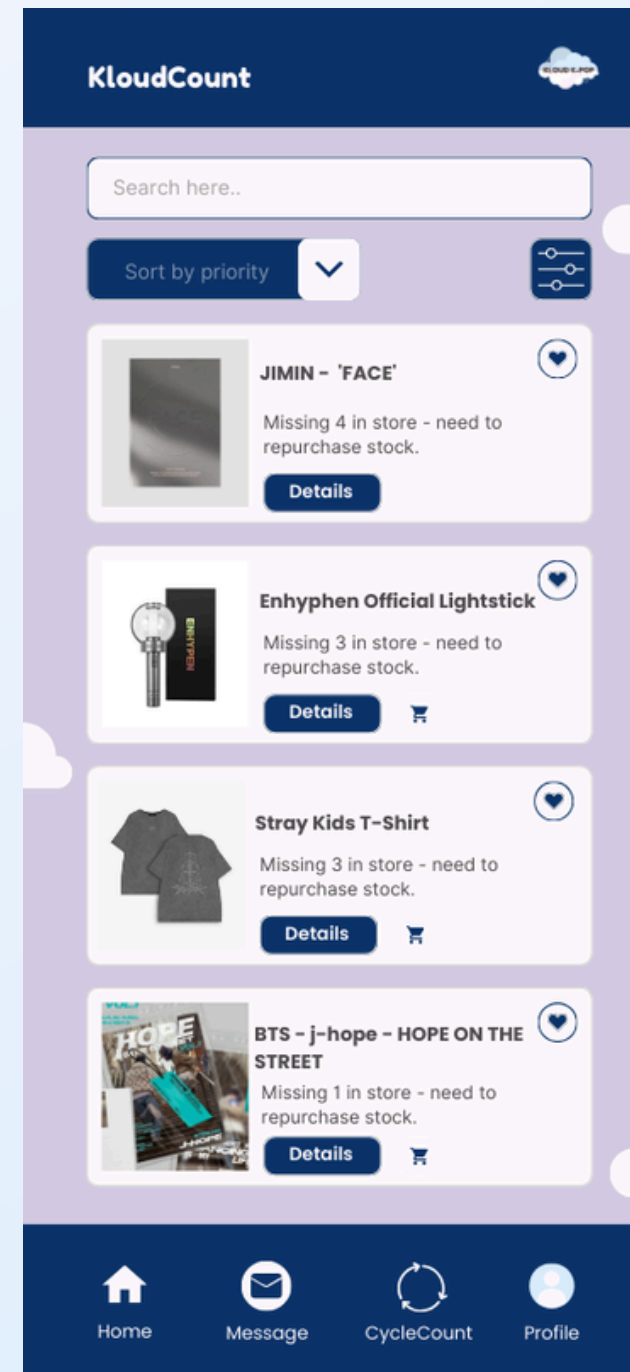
KloudCount

KLOUD K-POP

Search here..

Sort by priority

JIMIN - 'FACE'

Missing 4 in store - need to repurchase stock.

Details

Enhyphen Official Lightstick

ENHYPEN

Missing 3 in store - need to repurchase stock.

Details

Stray Kids T-Shirt

Missing 3 in store - need to repurchase stock.

Details

BTS - j-hope - HOPE ON THE STREET

HOPE

Missing 1 in store - need to repurchase stock.

Details

Home

Message

CycleCount

Profile